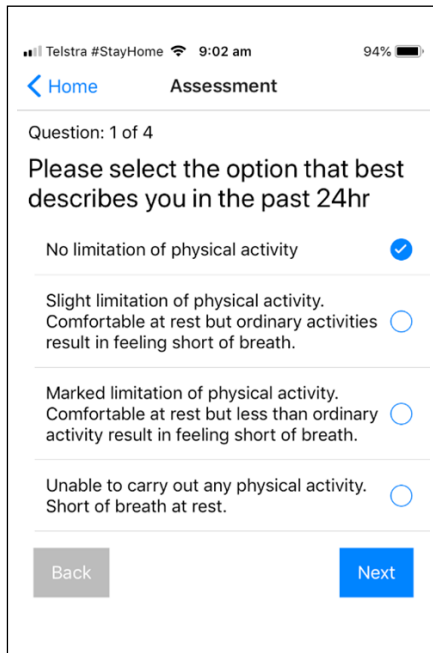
Telstra #StayHome 9:02 am 94%

Home Assessment

Question: 1 of 4

Please select the option that best describes you in the past 24hr

No limitation of physical activity

Slight limitation of physical activity. Comfortable at rest but ordinary activities result in feeling short of breath.

Marked limitation of physical activity. Comfortable at rest but less than ordinary activity result in feeling short of breath.

Unable to carry out any physical activity. Short of breath at rest.

Back

Next